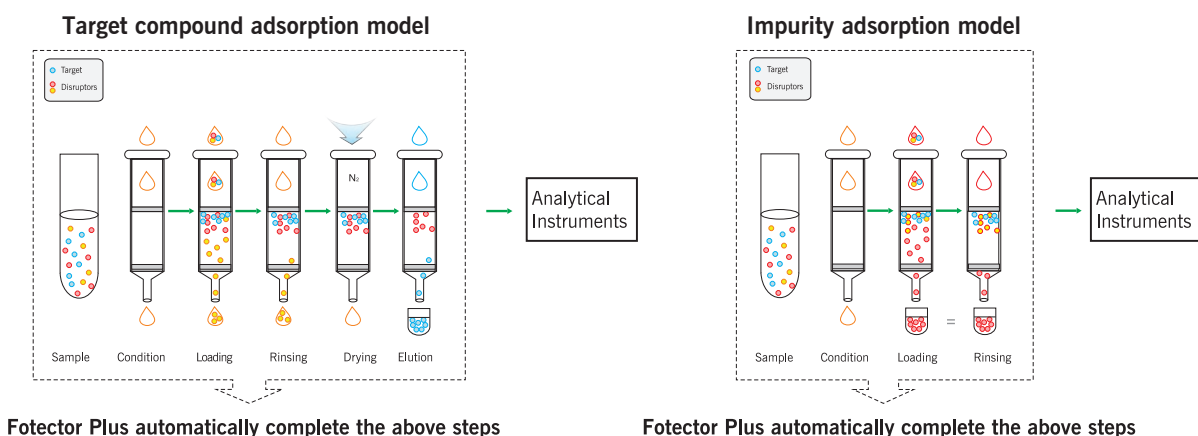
Target compound adsorption model

Target
Disruptors

$N_2$

Sample Condition Loading Rinsing Drying Elution

Analytical Instruments

Fotector Plus automatically complete the above steps

Impurity adsorption model

Target
Disruptors

=

Sample Condition Loading Rinsing

Analytical Instruments

Fotector Plus automatically complete the above steps